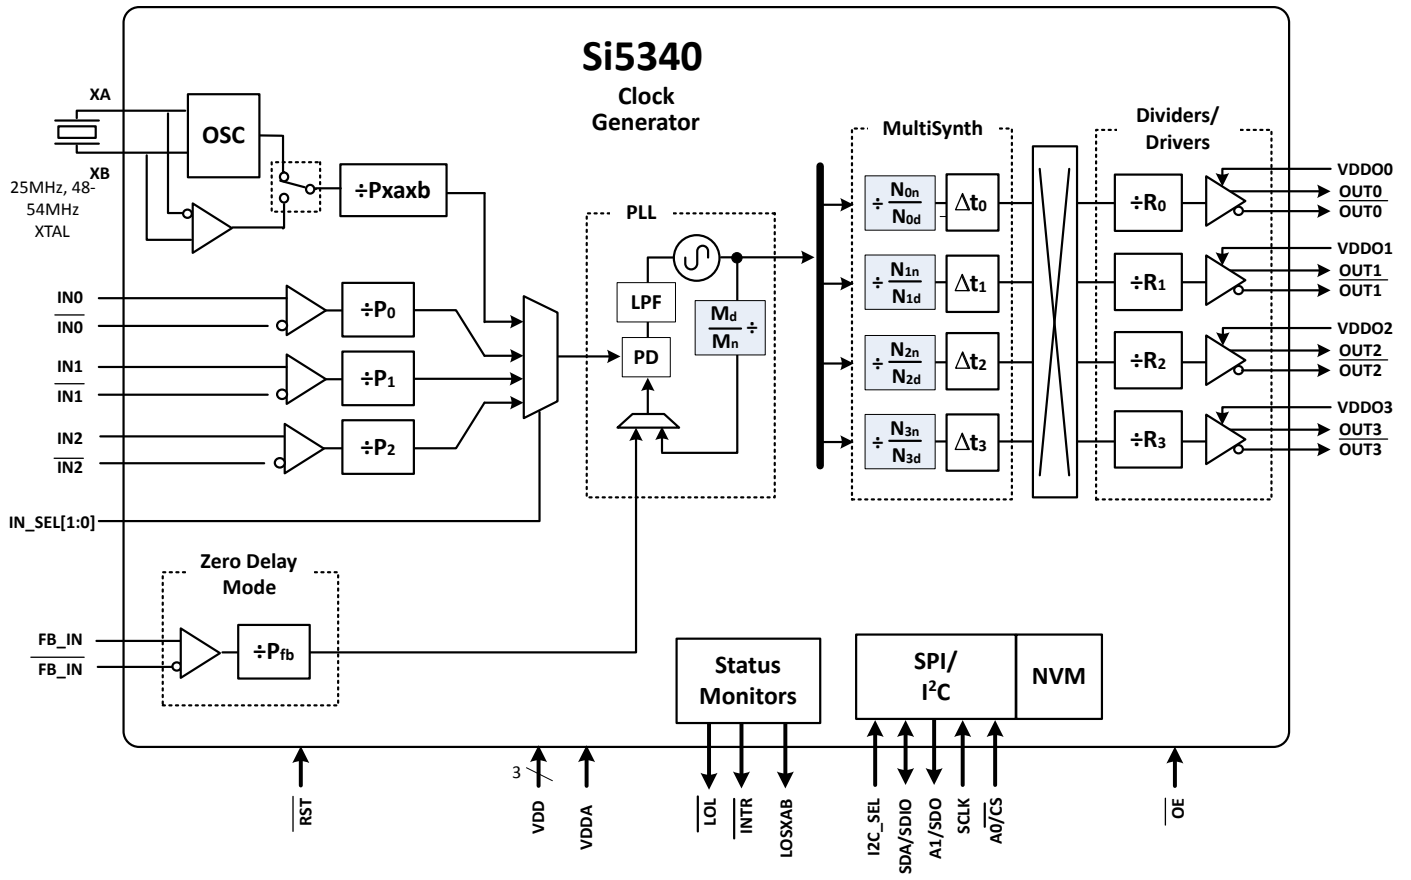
Si5340
Clock Generator

XA
XB
25MHz, 48-54MHz XTAL
OSC
÷Pxaxb

IN0
$\overline{IN0}$
÷$P_0$
IN1
$\overline{IN1}$
÷$P_1$
IN2
$\overline{IN2}$
÷$P_2$
IN_SEL[1:0]

PLL
LPF
PD
$\frac{M_d}{M_n}$÷

MultiSynth
÷$\frac{N_{0n}}{N_{0d}}$
$\Delta t_0$
÷$\frac{N_{1n}}{N_{1d}}$
$\Delta t_1$
÷$\frac{N_{2n}}{N_{2d}}$
$\Delta t_2$
÷$\frac{N_{3n}}{N_{3d}}$
$\Delta t_3$

Dividers/ Drivers
÷$R_0$
÷$R_1$
÷$R_2$
÷$R_3$
VDDO0
OUT0
$\overline{OUT0}$
VDDO1
OUT1
$\overline{OUT1}$
VDDO2
OUT2
$\overline{OUT2}$
VDDO3
OUT3
$\overline{OUT3}$

Zero Delay Mode
FB_IN
$\overline{FB\_IN}$
÷$P_{fb}$

Status Monitors
SPI/ $I^2C$
NVM

$\overline{RST}$
3
VDD
VDDA
$\overline{LOL}$
$\overline{INTR}$
LOSXAB
I2C_SEL
SDA/SDIO
A1/SDO
SCLK
A0/$\overline{CS}$
$\overline{OE}$